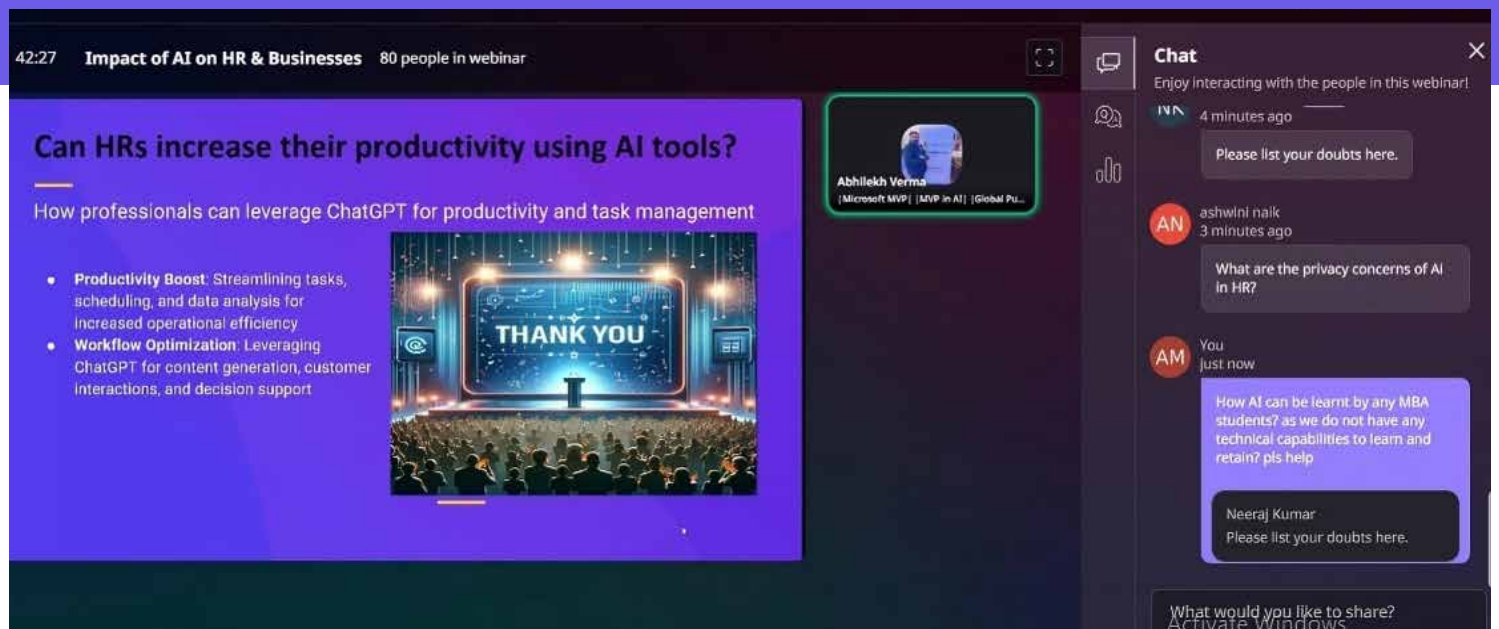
42:27 Impact of AI on HR & Businesses 80 people in webinar

Can HRs increase their productivity using AI tools?

How professionals can leverage ChatGPT for productivity and task management

- **Productivity Boost**: Streamlining tasks, scheduling, and data analysis for increased operational efficiency
- **Workflow Optimization**: Leveraging ChatGPT for content generation, customer interactions, and decision support

THANK YOU

Abhilekh Verma
|Microsoft MVP| |MVP in AI| |Global Pu...

Chat
Enjoy interacting with the people in this webinar!

NK
4 minutes ago
Please list your doubts here.

AN ashwini naik
3 minutes ago
What are the privacy concerns of AI in HR?

AM You
just now
How AI can be learnt by any MBA students? as we do not have any technical capabilities to learn and retain? pls help

Neeraj Kumar
Please list your doubts here.

What would you like to share?
Activate Windows